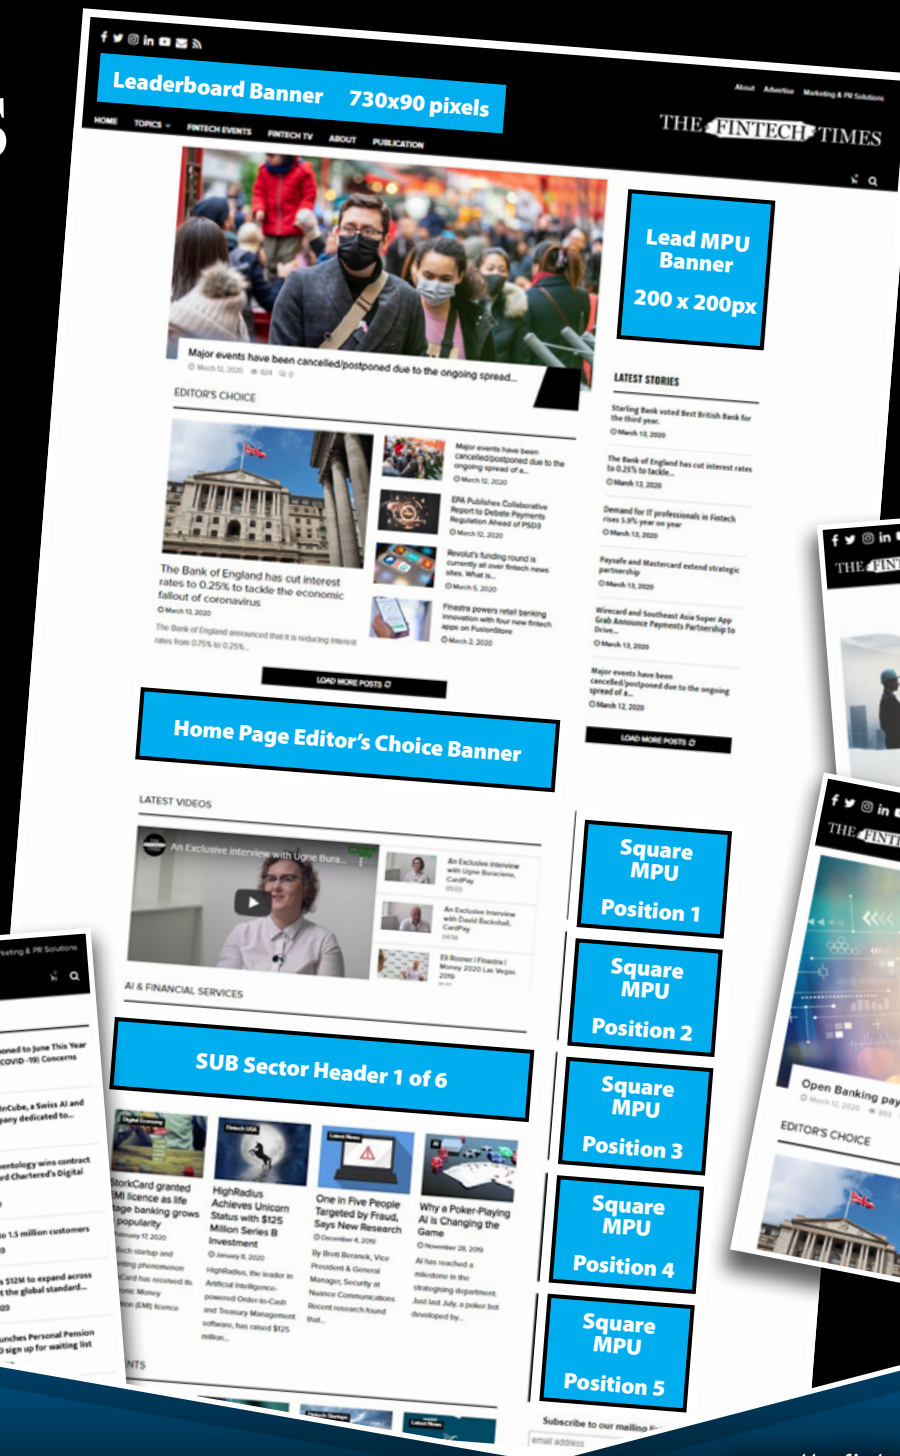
Leaderboard Banner 730x90 pixels

About Advertise Marketing & PR Solutions

THE FINTECH TIMES

HOME TOPICS FINTECH EVENTS FINTECH TV ABOUT PUBLICATION

Lead MPU Banner 200 x 200px

Major events have been cancelled/postponed due to the ongoing spread...

EDITOR'S CHOICE

Major events have been cancelled/postponed due to the ongoing spread of a...

EPA Publishes Collaborative Report to Debate Payments Regulation Ahead of PSD3

Revolut's funding round is currently all over fintech news sites. What is...

Finastra powers retail banking innovation with four new fintech apps on FusionStore

The Bank of England has cut interest rates to 0.25% to tackle the economic fallout of coronavirus

The Bank of England announced that it is reducing interest rates from 0.75% to 0.25%...

LOAD MORE POSTS

LATEST STORIES

Starling Bank voted Best British Bank for the third year.

The Bank of England has cut interest rates to 0.25% to tackle...

Demand for IT professionals in Fintech rises 5.9% year on year

Paysafe and Mastercard extend strategic partnership

Wirecard and Southeast Asia Super App Grab Announce Payments Partnership to Drive...

Major events have been cancelled/postponed due to the ongoing spread of a...

LOAD MORE POSTS

Home Page Editor's Choice Banner

LATEST VIDEOS

An Exclusive interview with Ugne Bura...

An Exclusive interview with Ugne Buraciene, CardPay

An Exclusive interview with David Backshall, CardPay

Eli Rosner | Finastra | Money 2020 Las Vegas 2019

AI & FINANCIAL SERVICES

Square MPU Position 1

Square MPU Position 2

Square MPU Position 3

Square MPU Position 4

Square MPU Position 5

SUB Sector Header 1 of 6

StorkCard granted EMI licence as life stage banking grows in popularity

HighRadius Achieves Unicorn Status with $125 Million Series B Investment

One in Five People Targeted by Fraud, Says New Research

Why a Poker-Playing AI is Changing the Game

Subscribe to our mailing

Open Banking pay

EDITOR'S CHOICE